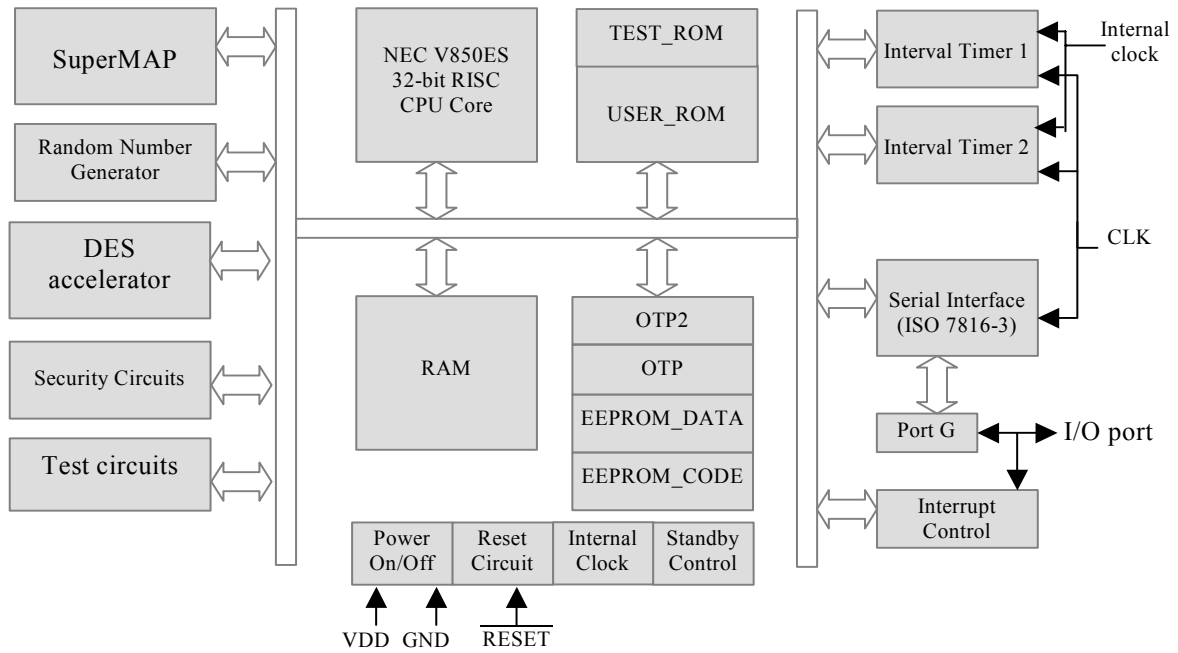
SuperMAP

Random Number Generator

DES accelerator

Security Circuits

Test circuits

NEC V850ES 32-bit RISC CPU Core

TEST_ROM

USER_ROM

RAM

OTP2

OTP

EEPROM_DATA

EEPROM_CODE

Interval Timer 1

Internal clock

Interval Timer 2

CLK

Serial Interface (ISO 7816-3)

Port G

I/O port

Interrupt Control

Power On/Off

Reset Circuit

Internal Clock

Standby Control

VDD

GND

$\overline{\text{RESET}}$